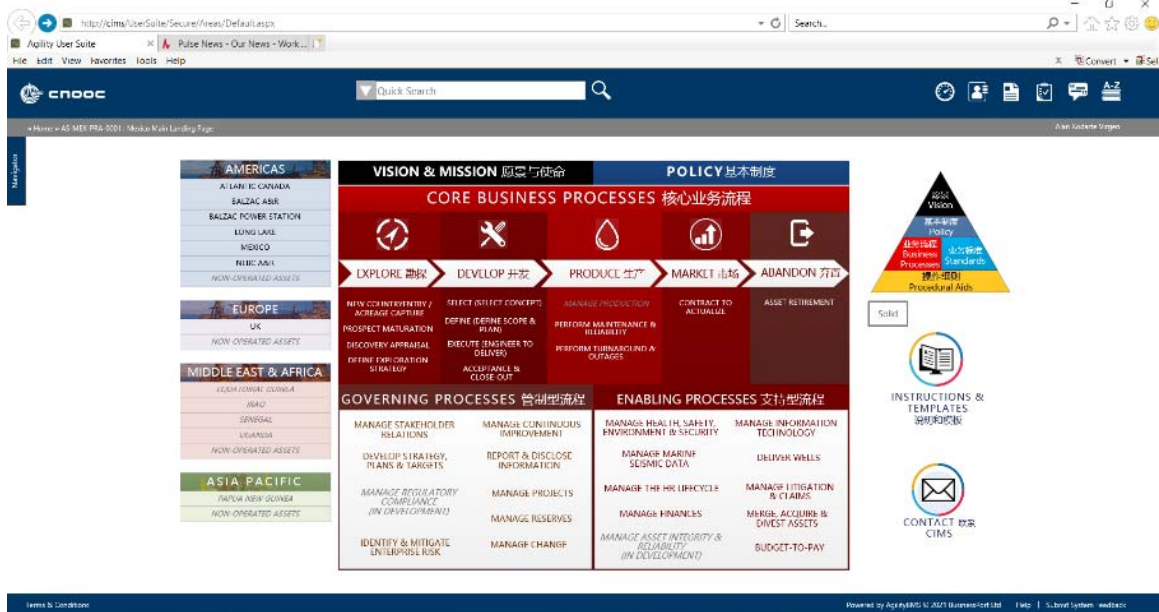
http://cims/UserSuite/Secure/Areas/Default.aspx
Search...
Agility User Suite
Pulse News - Our News - Work...
File Edit View Favorites Tools Help
Convert
cnooc
Quick Search
» Home » AS-MEX-PRA-0001: Mexico Main Landing Page
Alan Roberto Vargas
Navigator

AMERICAS
ATLANTIC CANADA
BALZAC ASIR
BALZAC POWER STATION
LONG LAKE
MEXICO
NEBC ASSET
NON-OPERATED ASSETS

EUROPE
UK
NON-OPERATED ASSETS

MIDDLE EAST & AFRICA
EQUATORIAL GUINEA
IRAQ
SENEGAL
UGANDA
NON-OPERATED ASSETS

ASIA PACIFIC
PAPUA NEW GUINEA
NON-OPERATED ASSETS

VISION & MISSION 愿景与使命
POLICY 基本制度
CORE BUSINESS PROCESSES 核心业务流程
EXPLORE 勘探
DEVELOP 开发
PRODUCE 生产
MARKET 市场
ABANDON 弃置
NEW COUNTRY/ENTRY / ACREAGE CAPTURE
PROSPECT MATURATION
DISCOVERY APPRAISAL
DEFINE EXPLORATION STRATEGY
SELECT (SELECT CONCEPT)
DEFINE (DEFINE SCOPE & PLAN)
EXECUTE (ENGINEER TO DELIVER)
ACCEPTANCE & CLOSE OUT
MANAGE PRODUCTION
PERFORM MAINTENANCE & RELIABILITY
PERFORM TURNAROUND & OUTAGES
CONTRACT TO ACTUALIZE
ASSET RETIREMENT
GOVERNING PROCESSES 管制型流程
ENABLING PROCESSES 支持型流程
MANAGE STAKEHOLDER RELATIONS
MANAGE CONTINUOUS IMPROVEMENT
DEVELOP STRATEGY, PLANS & TARGETS
REPORT & DISCLOSE INFORMATION
MANAGE REGULATORY COMPLIANCE (IN DEVELOPMENT)
MANAGE PROJECTS
MANAGE RESERVES
IDENTIFY & MITIGATE ENTERPRISE RISK
MANAGE CHANGE
MANAGE HEALTH, SAFETY, ENVIRONMENT & SECURITY
MANAGE INFORMATION TECHNOLOGY
MANAGE MARINE SEISMIC DATA
DELIVER WELLS
MANAGE THE HR LIFECYCLE
MANAGE LITIGATION & CLAIMS
MANAGE FINANCES
MERGE, ACQUIRE & DIVEST ASSETS
MANAGE ASSET INTEGRITY & RELIABILITY (IN DEVELOPMENT)
BUDGET-TO-PAY

愿景 Vision
基本制度 Policy
业务流程 Business Processes
业务标准 Standards
操作细则 Procedural Aids
Sold
INSTRUCTIONS & TEMPLATES 说明和模板
CONTACT 联系 CIMS

Terms & Conditions
Powered by AgilityIMS © 2021 BusinessPort Ltd | Help | Submit System Feedback